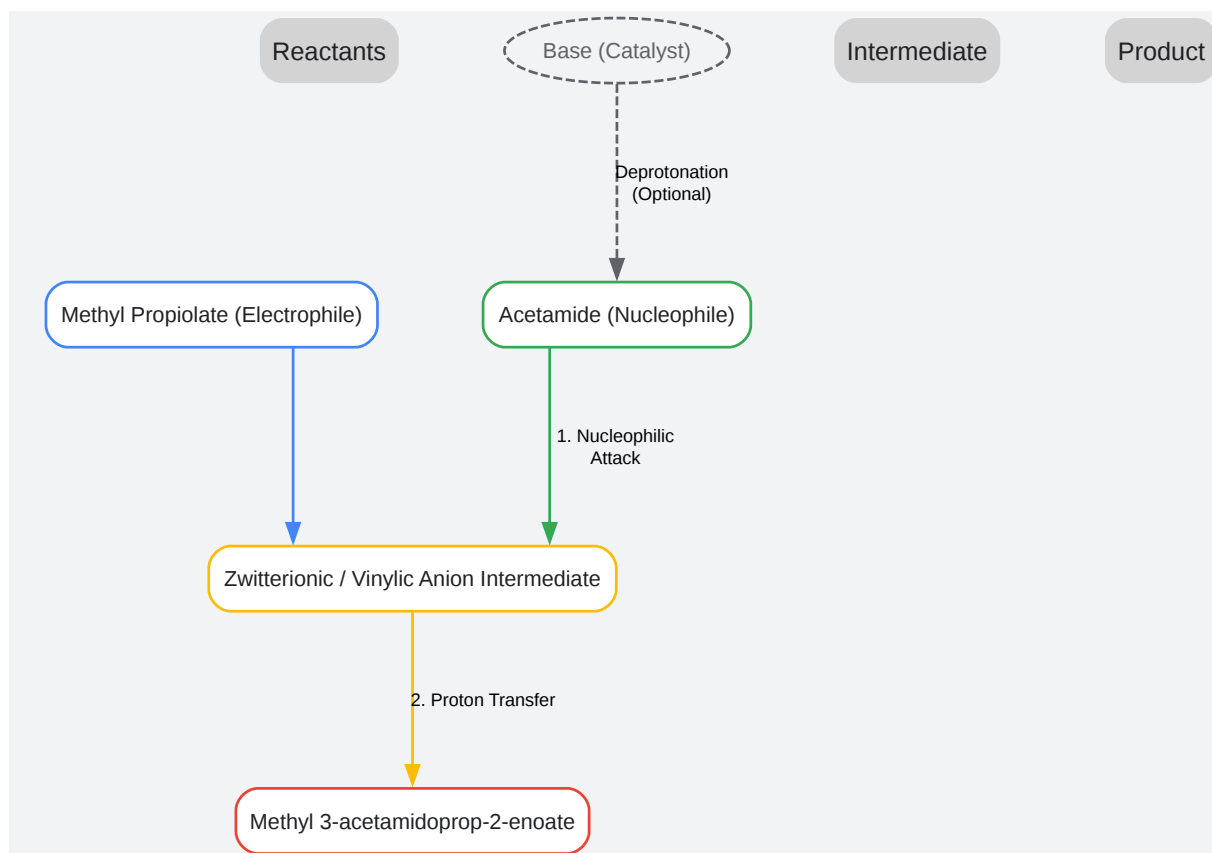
Reactants

Base (Catalyst)

Intermediate

Product

Deprotonation (Optional)

Methyl Propiolate (Electrophile)

Acetamide (Nucleophile)

1. Nucleophilic Attack

Zwitterionic / Vinylic Anion Intermediate

2. Proton Transfer

Methyl 3-acetamidoprop-2-enoate